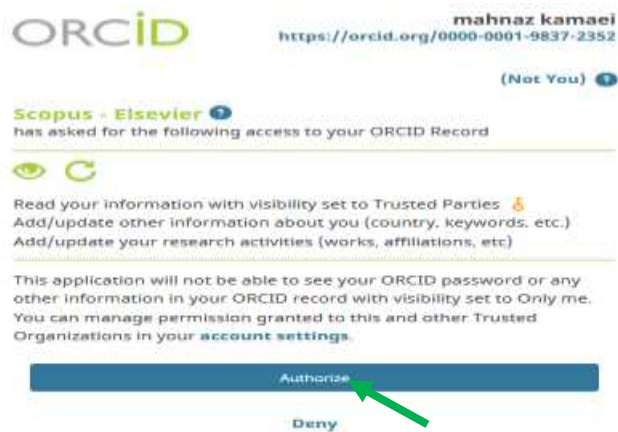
ORCID

mahnaz kamaei
https://orcid.org/0000-0001-9837-2352

(Not You)

Scopus - Elsevier
has asked for the following access to your ORCID Record

Read your information with visibility set to Trusted Parties
Add/update other information about you (country, keywords, etc.)
Add/update your research activities (works, affiliations, etc)

This application will not be able to see your ORCID password or any other information in your ORCID record with visibility set to Only me. You can manage permission granted to this and other Trusted Organizations in your account settings.

Authorize

Deny